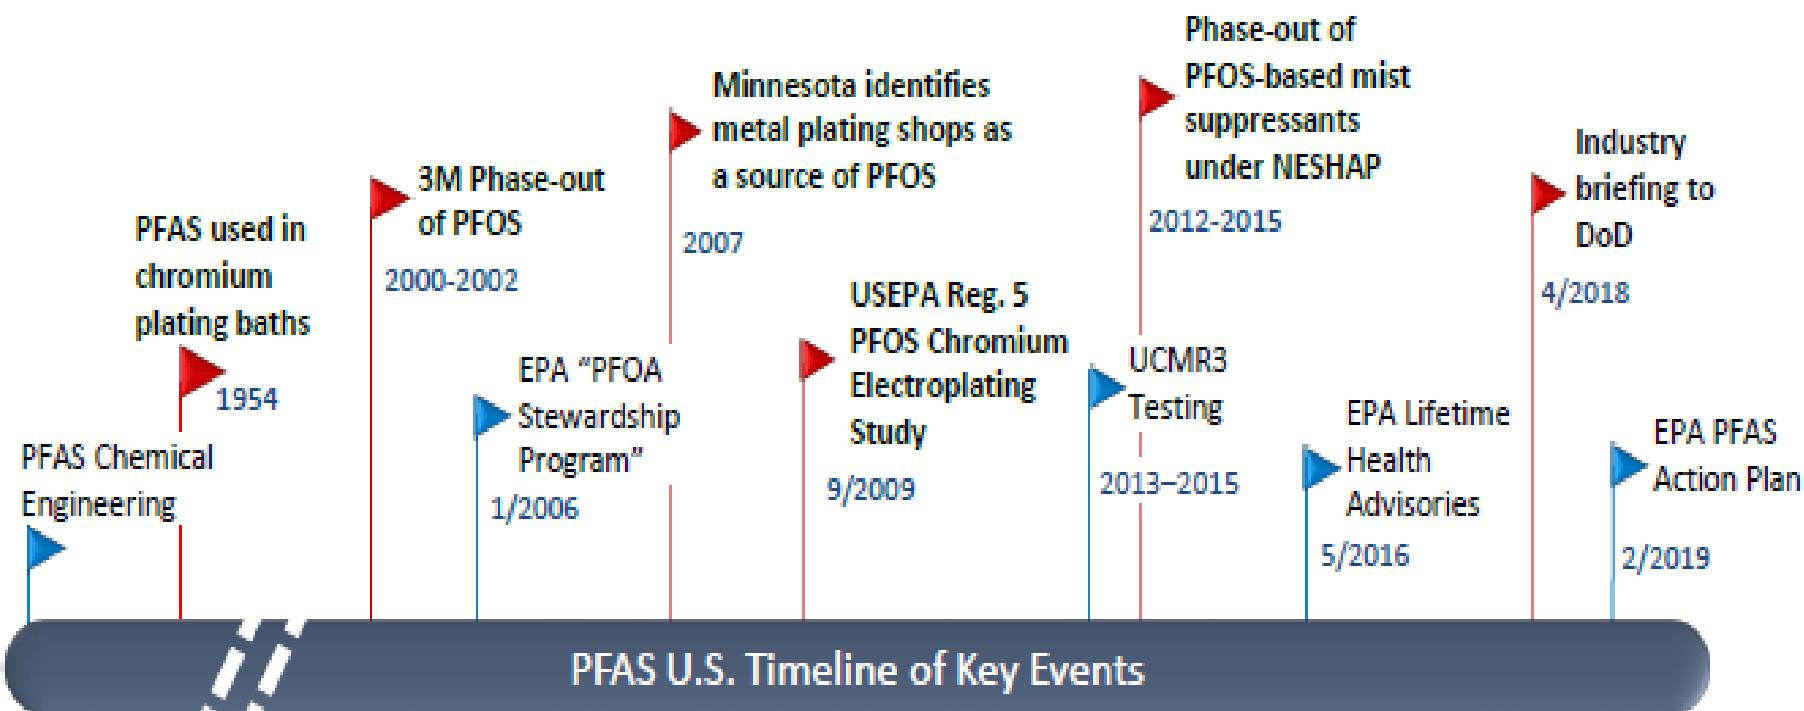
PFAS Chemical Engineering

PFAS used in chromium plating baths

1954

3M Phase-out of PFOS

2000-2002

EPA "PFOA Stewardship Program"

1/2006

Minnesota identifies metal plating shops as a source of PFOS

2007

USEPA Reg. 5 PFOS Chromium Electroplating Study

9/2009

Phase-out of PFOS-based mist suppressants under NESHAP

2012-2015

UCMR3 Testing

2013–2015

EPA Lifetime Health Advisories

5/2016

Industry briefing to DoD

4/2018

EPA PFAS Action Plan

2/2019

PFAS U.S. Timeline of Key Events